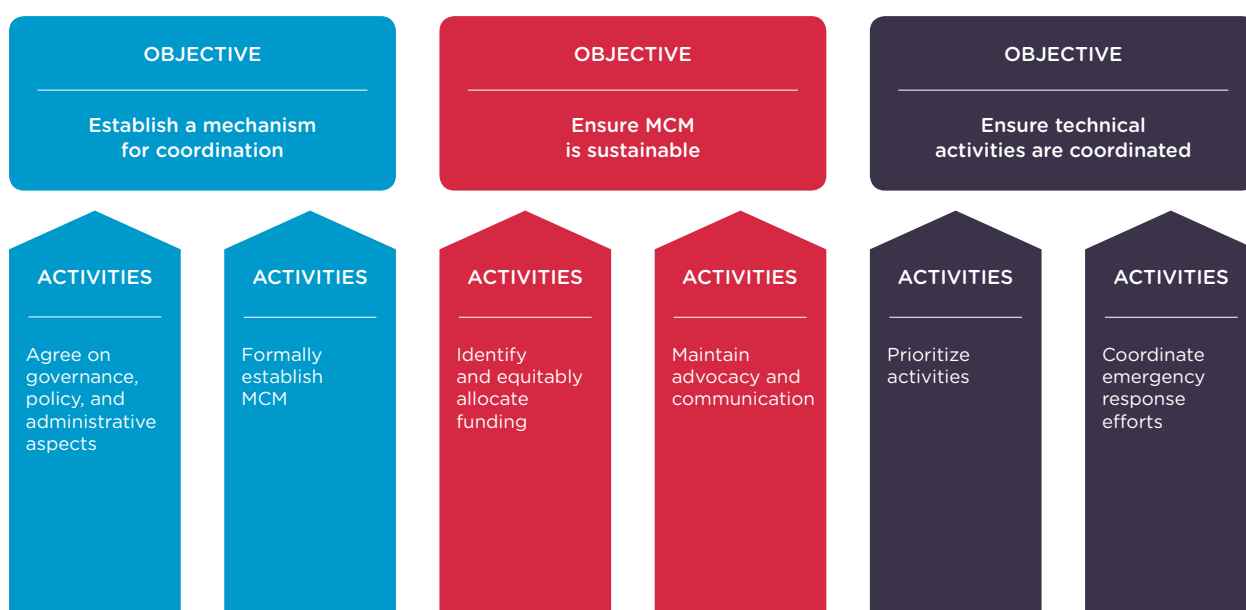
OBJECTIVE

Establish a mechanism for coordination

OBJECTIVE

Ensure MCM is sustainable

OBJECTIVE

Ensure technical activities are coordinated

ACTIVITIES

Agree on governance, policy, and administrative aspects

ACTIVITIES

Formally establish MCM

ACTIVITIES

Identify and equitably allocate funding

ACTIVITIES

Maintain advocacy and communication

ACTIVITIES

Prioritize activities

ACTIVITIES

Coordinate emergency response efforts